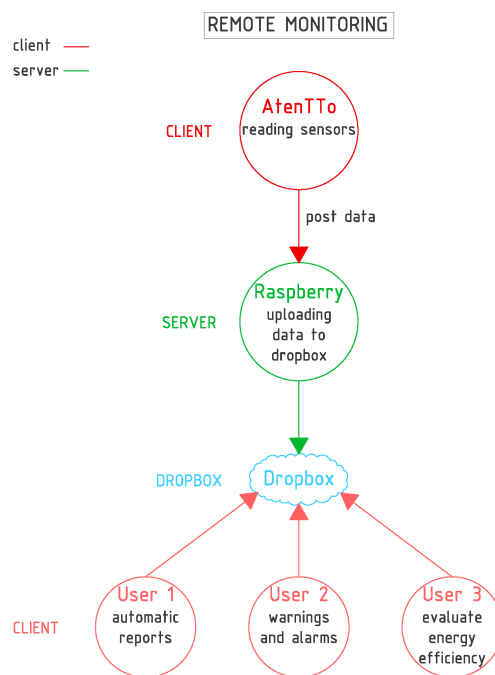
REMOTE MONITORING

client

server

CLIENT

AtenTTo
reading sensors

post data

SERVER

Raspberry
uploading data to dropbox

DROPBOX

Dropbox

CLIENT

User 1
automatic reports

User 2
warnings and alarms

User 3
evaluate energy efficiency